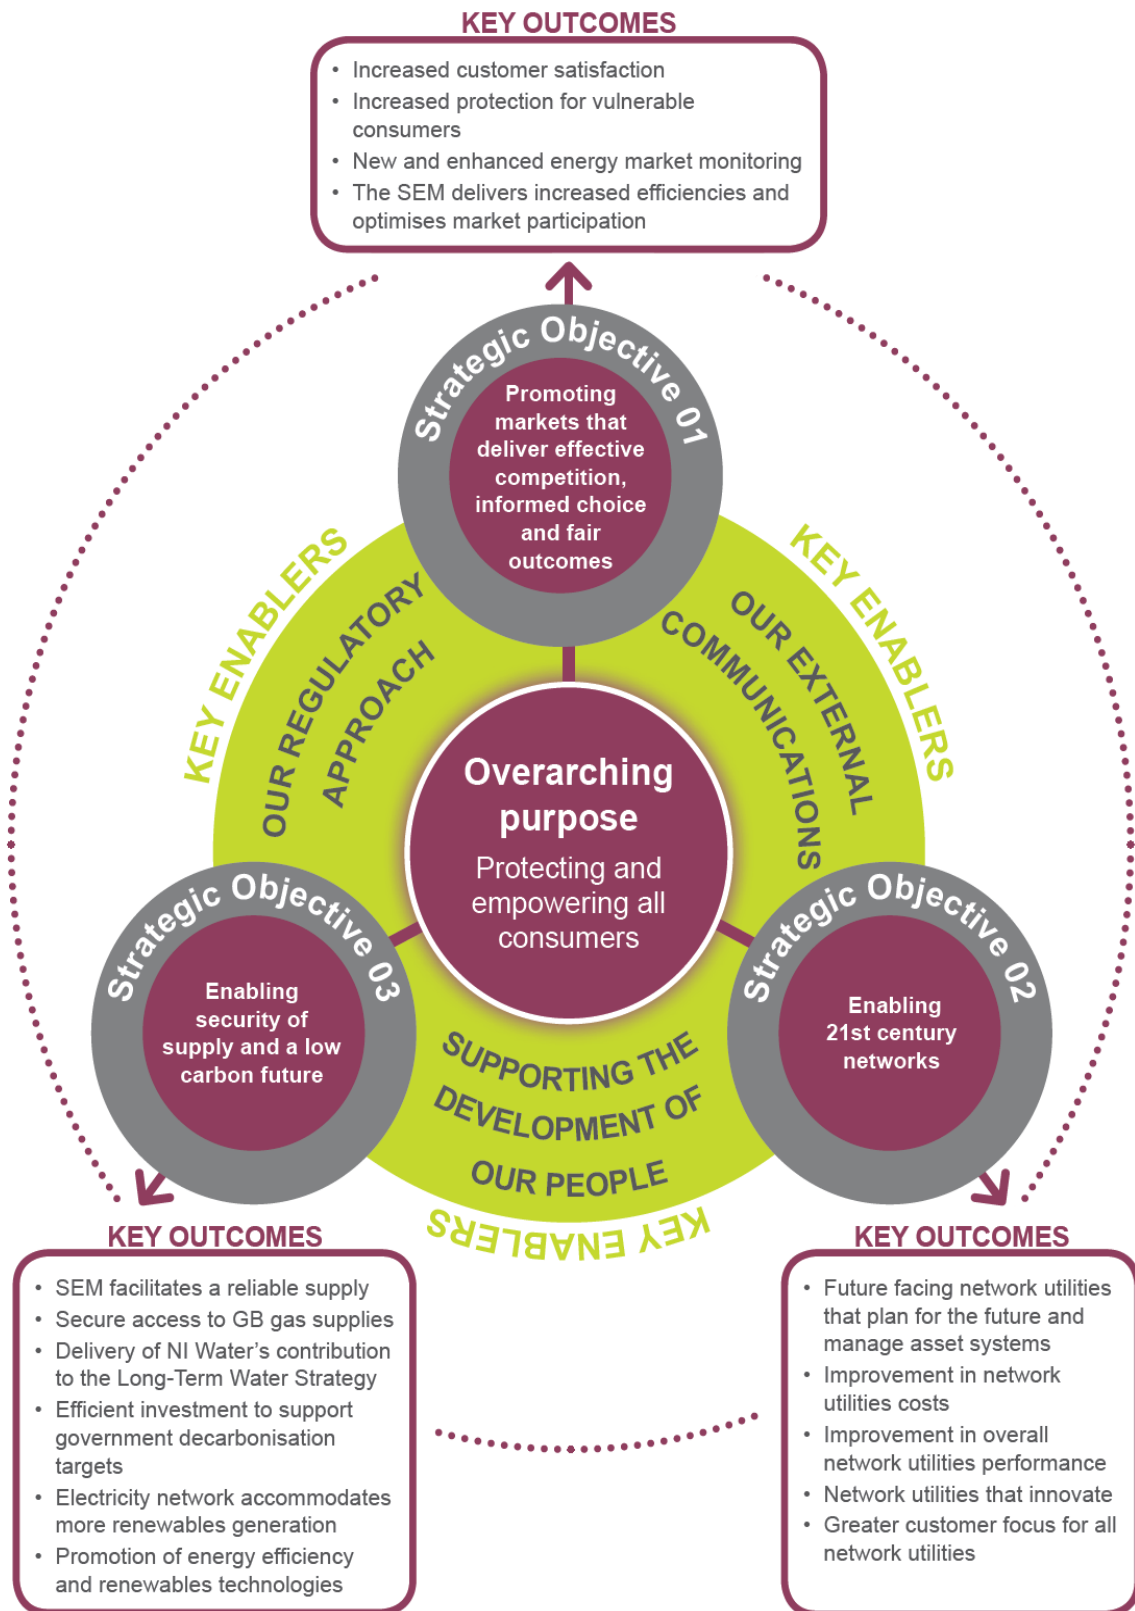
KEY OUTCOMES

- Increased customer satisfaction
- Increased protection for vulnerable consumers
- New and enhanced energy market monitoring
- The SEM delivers increased efficiencies and optimises market participation

Strategic Objective 01

Promoting markets that deliver effective competition, informed choice and fair outcomes

KEY ENABLERS

OUR REGULATORY APPROACH

KEY ENABLERS

OUR EXTERNAL COMMUNICATIONS

Overarching purpose

Protecting and empowering all consumers

Strategic Objective 03

Enabling security of supply and a low carbon future

Strategic Objective 02

Enabling 21st century networks

SUPPORTING THE DEVELOPMENT OF OUR PEOPLE

KEY ENABLERS

KEY OUTCOMES

- SEM facilitates a reliable supply
- Secure access to GB gas supplies
- Delivery of NI Water's contribution to the Long-Term Water Strategy
- Efficient investment to support government decarbonisation targets
- Electricity network accommodates more renewables generation
- Promotion of energy efficiency and renewables technologies

KEY OUTCOMES

- Future facing network utilities that plan for the future and manage asset systems
- Improvement in network utilities costs
- Improvement in overall network utilities performance
- Network utilities that innovate
- Greater customer focus for all network utilities